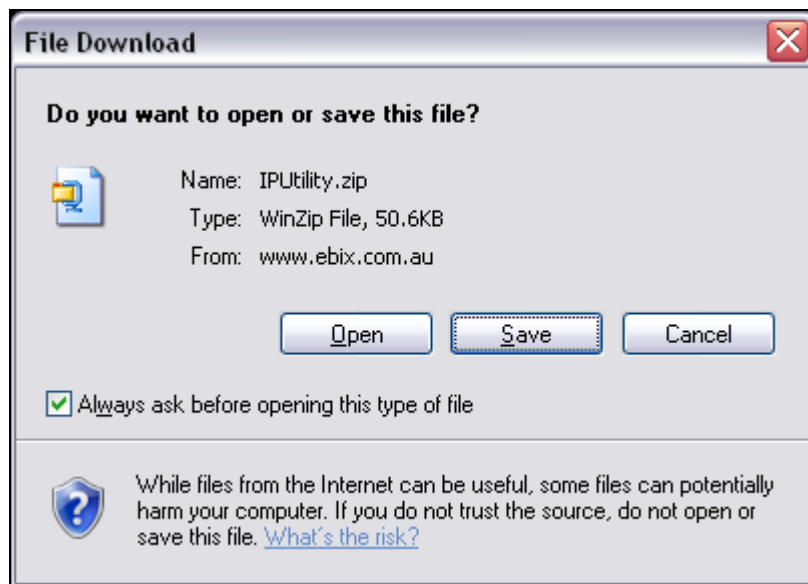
File Download

Do you want to open or save this file?

Name: IPUtility.zip
Type: WinZip File, 50.6KB
From: www.ebix.com.au

Open Save Cancel

Always ask before opening this type of file

While files from the Internet can be useful, some files can potentially harm your computer. If you do not trust the source, do not open or save this file. What's the risk?